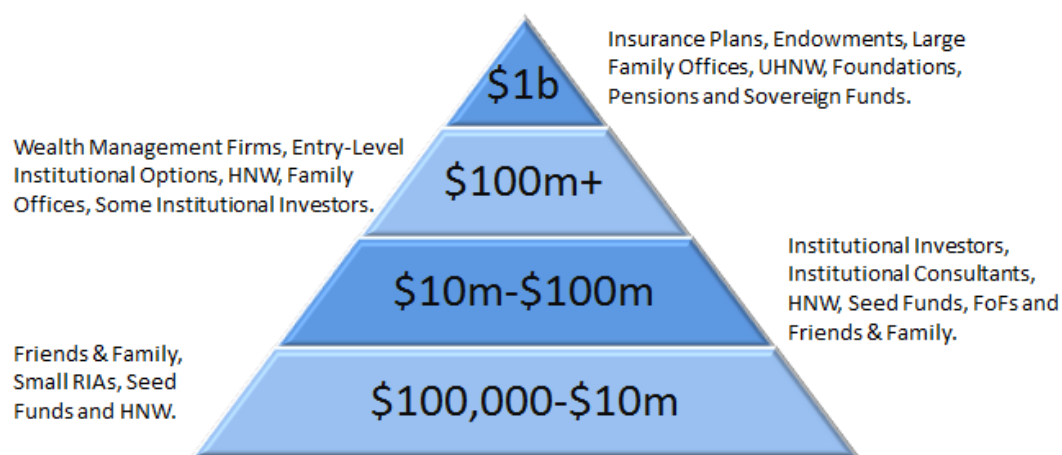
$1b

Insurance Plans, Endowments, Large Family Offices, UHNW, Foundations, Pensions and Sovereign Funds.

Wealth Management Firms, Entry-Level Institutional Options, HNW, Family Offices, Some Institutional Investors.

$100m+

$10m-$100m

Institutional Investors, Institutional Consultants, HNW, Seed Funds, FoFs and Friends & Family.

Friends & Family, Small RIAs, Seed Funds and HNW.

$100,000-$10m